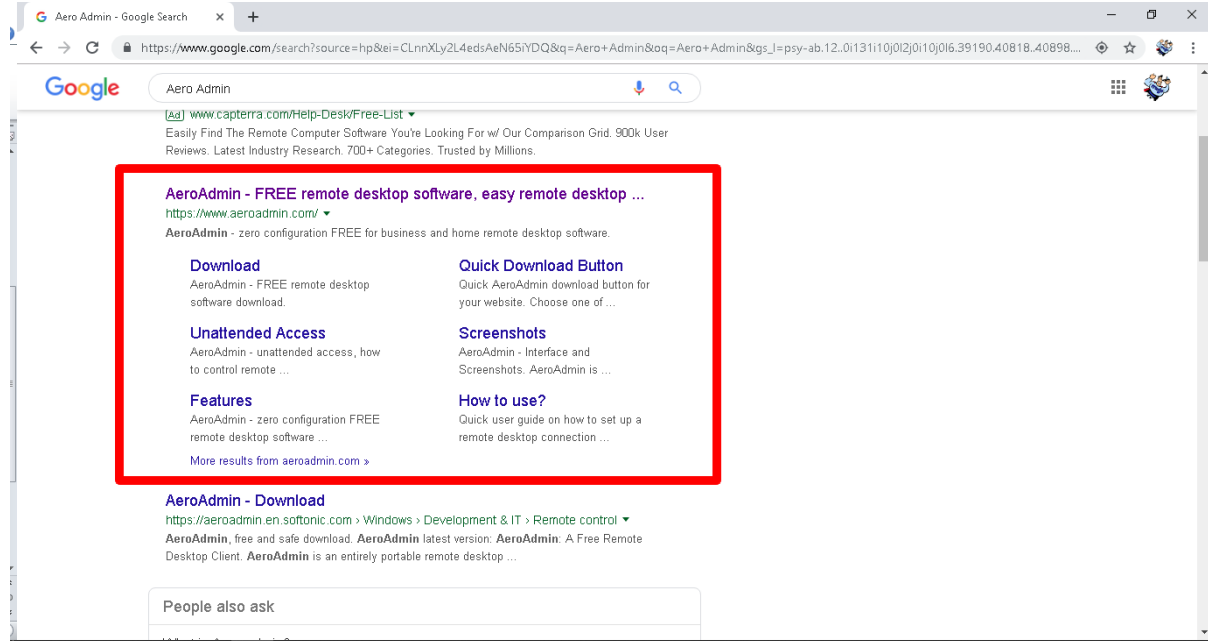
Aero Admin - Google Search

https://www.google.com/search?source=hp&ei=CLnnXLy2L4edsAeN65iYDQ&q=Aero+Admin&oq=Aero+Admin&gs_l=psy-ab.12..0i131i10j0l2j0i10j0l6.39190.40818..40898....

Google

Aero Admin

Ad www.capterra.com/Help-Desk/Free-List

Easily Find The Remote Computer Software You're Looking For w/ Our Comparison Grid. 900k User Reviews. Latest Industry Research. 700+ Categories. Trusted by Millions.

AeroAdmin - FREE remote desktop software, easy remote desktop ...

https://www.aeroadmin.com/

AeroAdmin - zero configuration FREE for business and home remote desktop software.

Download
AeroAdmin - FREE remote desktop software download.

Quick Download Button
Quick AeroAdmin download button for your website. Choose one of ...

Unattended Access
AeroAdmin - unattended access, how to control remote ...

Screenshots
AeroAdmin - Interface and Screenshots. AeroAdmin is ...

Features
AeroAdmin - zero configuration FREE remote desktop software ...

How to use?
Quick user guide on how to set up a remote desktop connection ...

More results from aeroadmin.com »

AeroAdmin - Download

https://aeroadmin.en.softonic.com › Windows › Development & IT › Remote control

AeroAdmin, free and safe download. AeroAdmin latest version: AeroAdmin: A Free Remote Desktop Client. AeroAdmin is an entirely portable remote desktop ...

People also ask